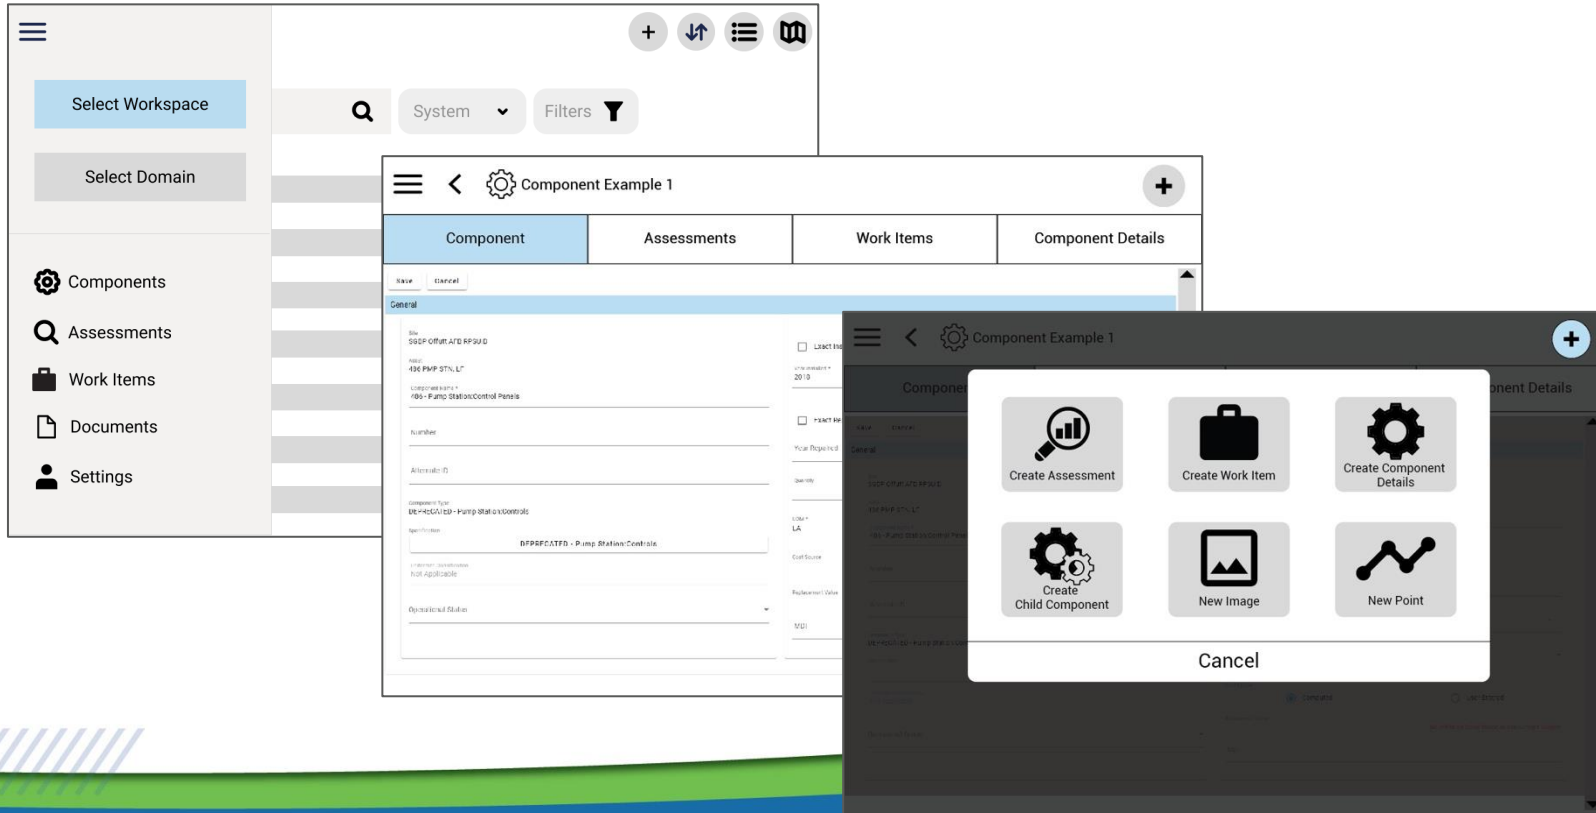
Select Workspace

Select Domain

Components

Assessments

Work Items

Documents

Settings

System

Filters

Component Example 1

Component

Assessments

Work Items

Component Details

Save

Cancel

General

Site
SSGP Offutt AFB RPSUID

Asset
436 PMP STN, LF

Component Name *
436 - Pump Station:Control Panels

Number

Alternate ID

Component Type
DEPRECATED - Pump Station:Controls

Specification
DEPRECATED - Pump Station:Controls

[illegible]
Not Applicable

Operational Status

Exact Ins

Year Installed *
2010

Exact Re

Year Replaced

Quantity

UOM *
LA

Cost Source

Replacement Value

MDI

Component Example 1

Componen

onent Details

Create Assessment

Create Work Item

Create Component Details

Create Child Component

New Image

New Point

Cancel